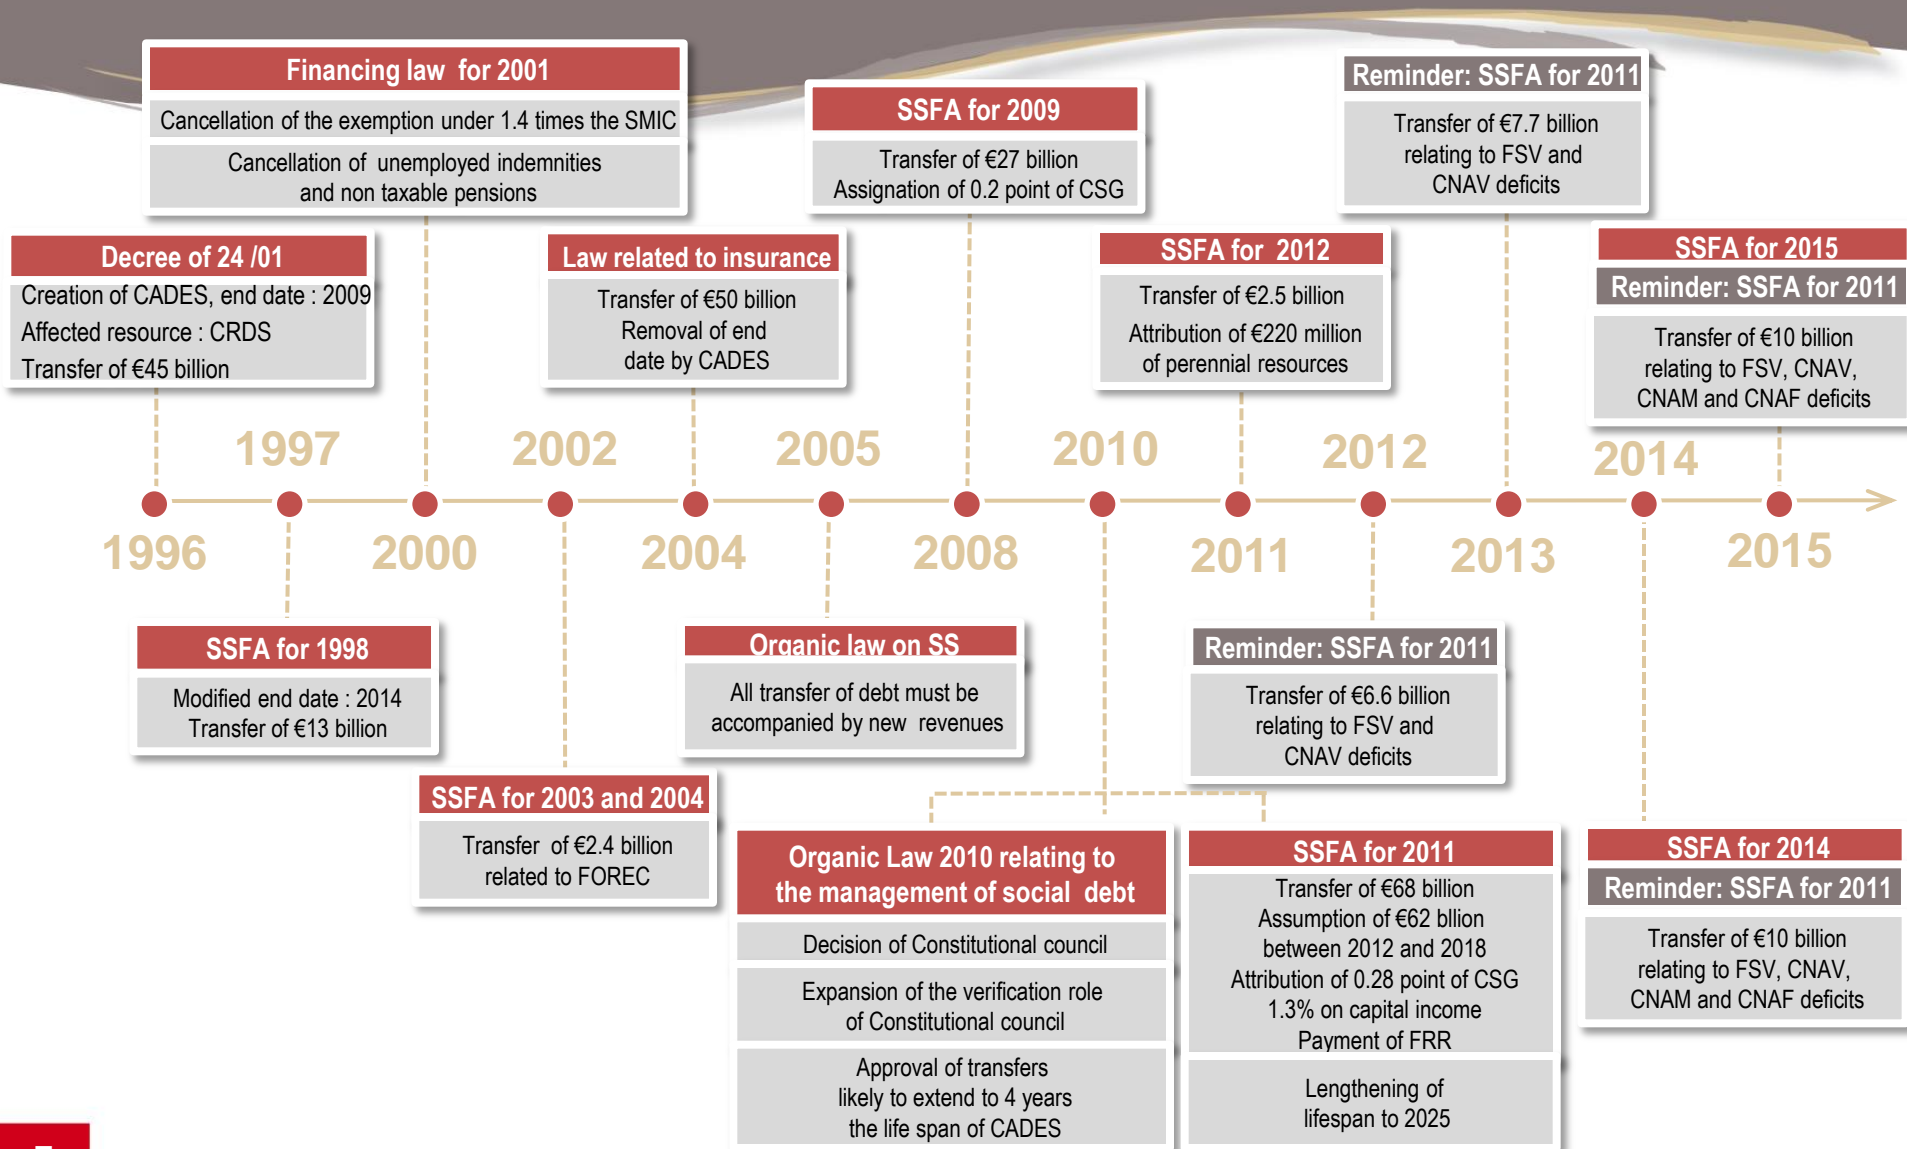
Financing law for 2001

Cancellation of the exemption under 1.4 times the SMIC

Cancellation of unemployed indemnities and non taxable pensions

SSFA for 2009

Transfer of €27 billion
Assignation of 0.2 point of CSG

Reminder: SSFA for 2011

Transfer of €7.7 billion relating to FSV and CNAV deficits

Decree of 24 /01

Creation of CADES, end date : 2009
Affected resource : CRDS
Transfer of €45 billion

Law related to insurance

Transfer of €50 billion
Removal of end date by CADES

SSFA for 2012

Transfer of €2.5 billion
Attribution of €220 million of perennial resources

SSFA for 2015

Reminder: SSFA for 2011

Transfer of €10 billion relating to FSV, CNAV, CNAM and CNAF deficits

1997 2002 2005 2010 2012 2014

1996 2000 2004 2008 2011 2013 2015

SSFA for 1998

Modified end date : 2014
Transfer of €13 billion

Organic law on SS

All transfer of debt must be accompanied by new revenues

Reminder: SSFA for 2011

Transfer of €6.6 billion relating to FSV and CNAV deficits

SSFA for 2003 and 2004

Transfer of €2.4 billion related to FOREC

Organic Law 2010 relating to the management of social debt

Decision of Constitutional council

Expansion of the verification role of Constitutional council

Approval of transfers likely to extend to 4 years the life span of CADES

SSFA for 2011

Transfer of €68 billion
Assumption of €62 bllion between 2012 and 2018
Attribution of 0.28 point of CSG
1.3% on capital income
Payment of FRR

Lengthening of lifespan to 2025

SSFA for 2014

Reminder: SSFA for 2011

Transfer of €10 billion relating to FSV, CNAV, CNAM and CNAF deficits